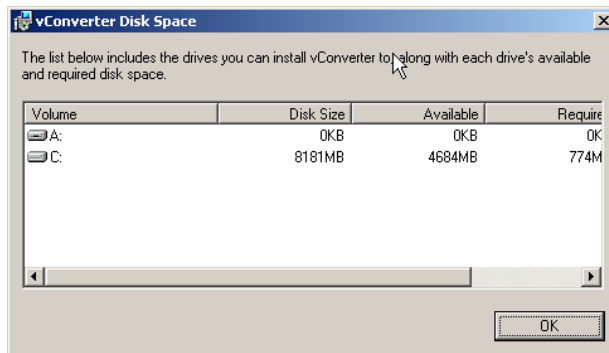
vConverter Disk Space

The list below includes the drives you can install vConverter to, along with each drive's available and required disk space.

| Volume | Disk Size | Available | Require |
|---|---|---|---|
| A: | 0KB | 0KB | 0K |
| C: | 8181MB | 4684MB | 774M |

OK